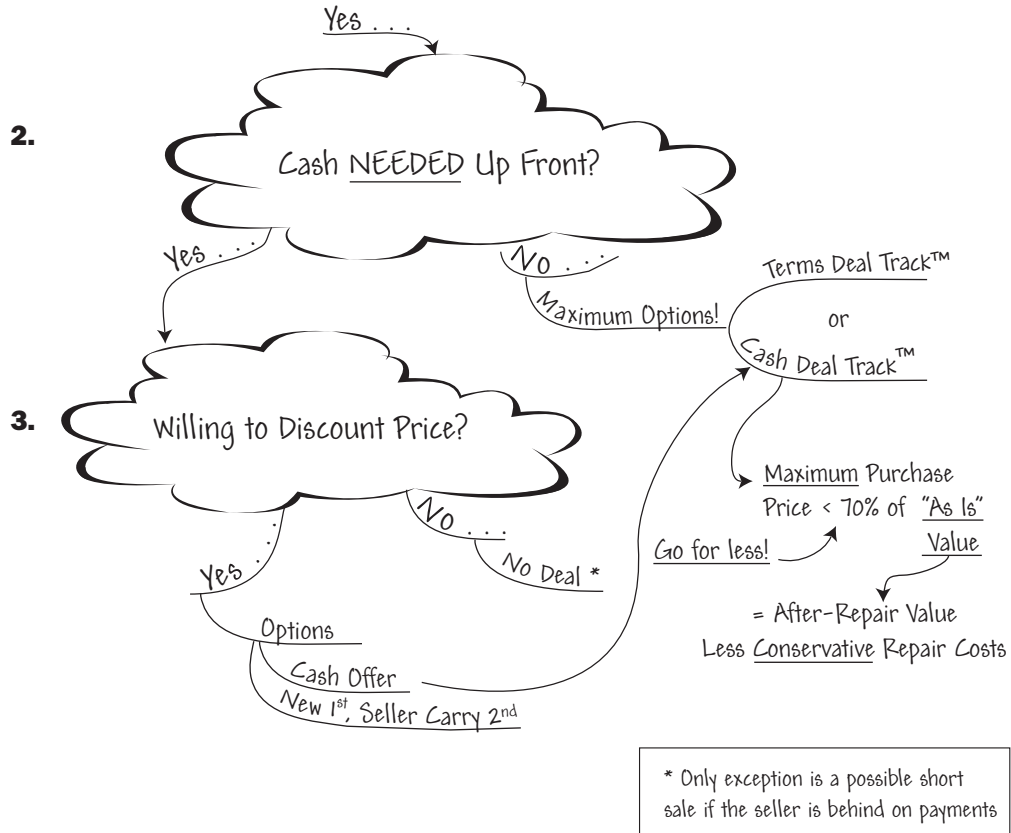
Yes . . .

2.

Cash NEEDED Up Front?

Yes . . .

No . . .

Maximum Options!

Terms Deal Track™

or

Cash Deal Track™

3.

Willing to Discount Price?

No . . .

No Deal *

Yes . . .

Options

Cash Offer

New 1st, Seller Carry 2nd

Go for less!

Maximum Purchase Price < 70% of "As Is" Value

= After-Repair Value Less Conservative Repair Costs

* Only exception is a possible short sale if the seller is behind on payments